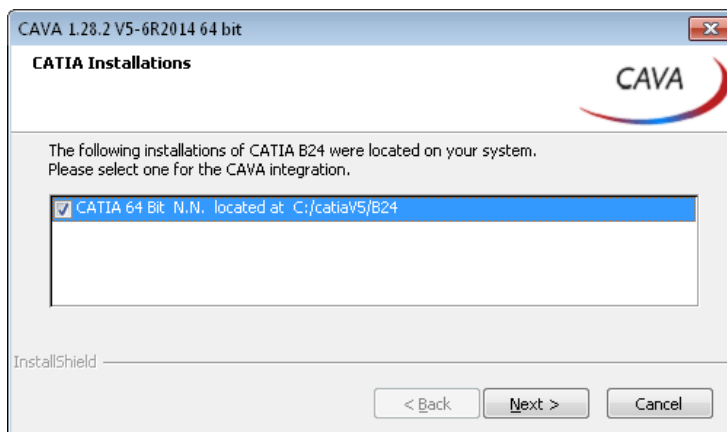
CAVA 1.28.2 V5-6R2014 64 bit

CATIA Installations

CAVA

The following installations of CATIA B24 were located on your system.
Please select one for the CAVA integration.

CATIA 64 Bit N.N. located at C:/catiaV5/B24

InstallShield

< Back

Next >

Cancel